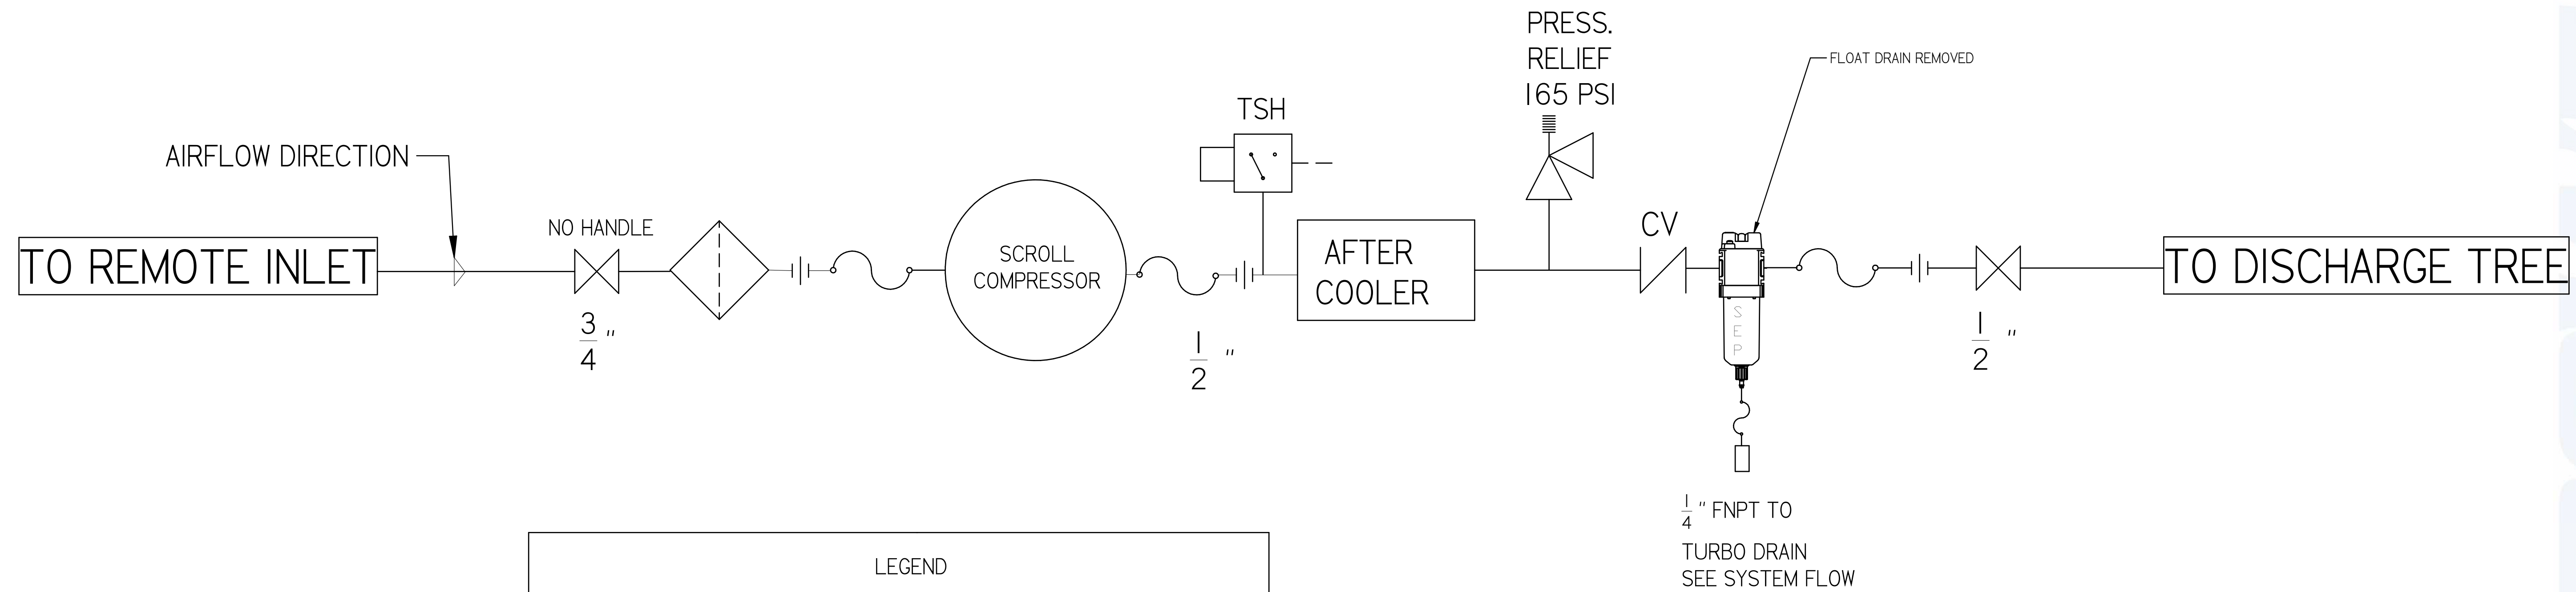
PRESS.
RELIEF
165 PSI

FLOAT DRAIN REMOVED

TSH

AIRFLOW DIRECTION

NO HANDLE

CV

TO REMOTE INLET

SCROLL
COMPRESSOR

AFTER
COOLER

TO DISCHARGE TREE

S
E
P

$\frac{3}{4}$"

$\frac{1}{2}$"

$\frac{1}{2}$"

$\frac{1}{4}$" FNPT TO

TURBO DRAIN
SEE SYSTEM FLOW

LEGEND